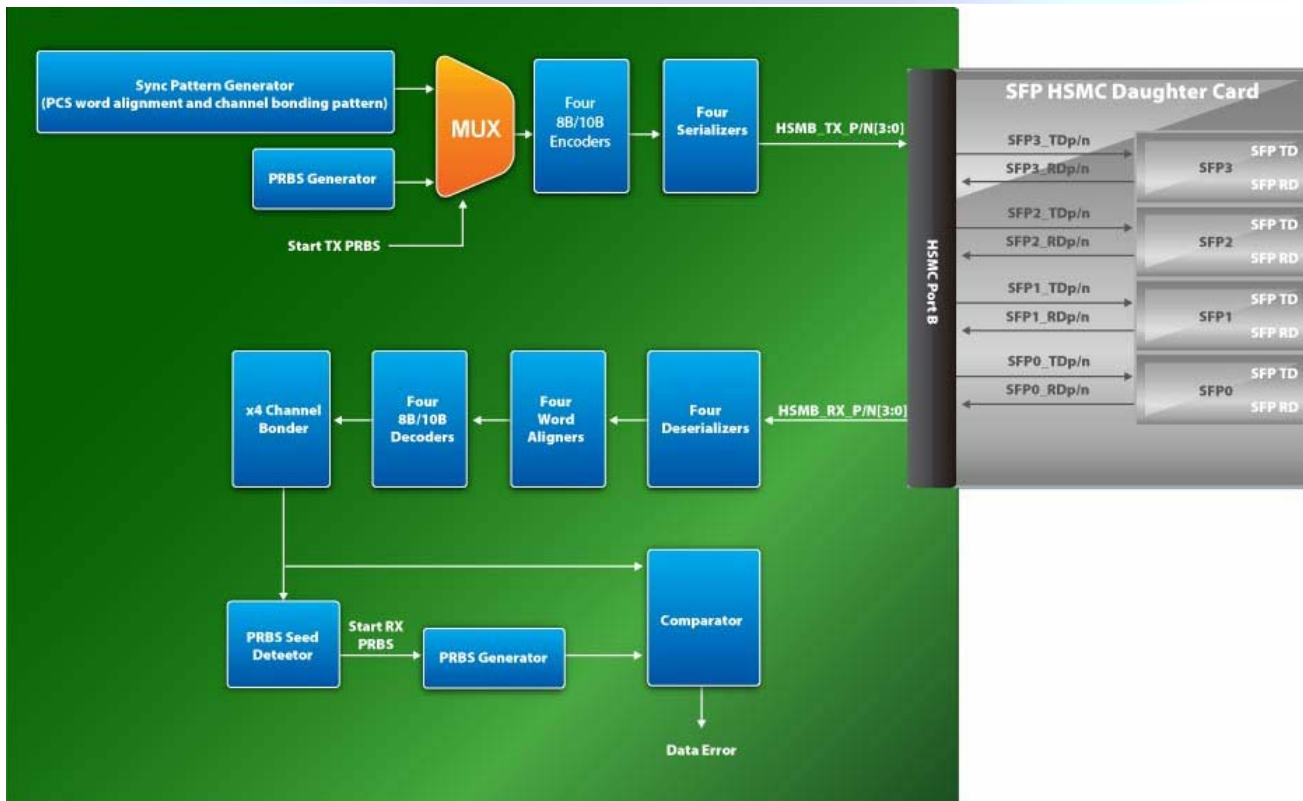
Sync Pattern Generator
(PCS word alignment and channel bonding pattern)

PRBS Generator

Start TX PRBS

MUX

Four
8B/10B
Encoders

Four
Serializers

HSMB_TX_P/N[3:0]

SFP HSMC Daughter Card

HSMC Port B

SFP3_TDp/n
SFP3_RDp/n
SFP3
SFP TD
SFP RD

SFP2_TDp/n
SFP2_RDp/n
SFP2
SFP TD
SFP RD

SFP1_TDp/n
SFP1_RDp/n
SFP1
SFP TD
SFP RD

SFP0_TDp/n
SFP0_RDp/n
SFP0
SFP TD
SFP RD

x4 Channel
Bonder

Four
8B/10B
Decoders

Four
Word
Aligners

Four
Deserializers

HSMB_RX_P/N[3:0]

PRBS Seed
Deteetor

Start RX
PRBS

PRBS Generator

Comparator

Data Error